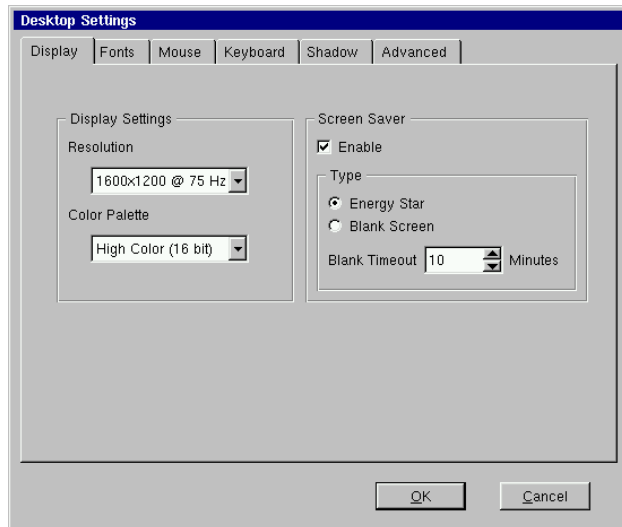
Desktop Settings

Display | Fonts | Mouse | Keyboard | Shadow | Advanced

Display Settings

Resolution

1600x1200 @ 75 Hz

Color Palette

High Color (16 bit)

Screen Saver

Enable

Type

Energy Star

Blank Screen

Blank Timeout 10 Minutes

OK

Cancel